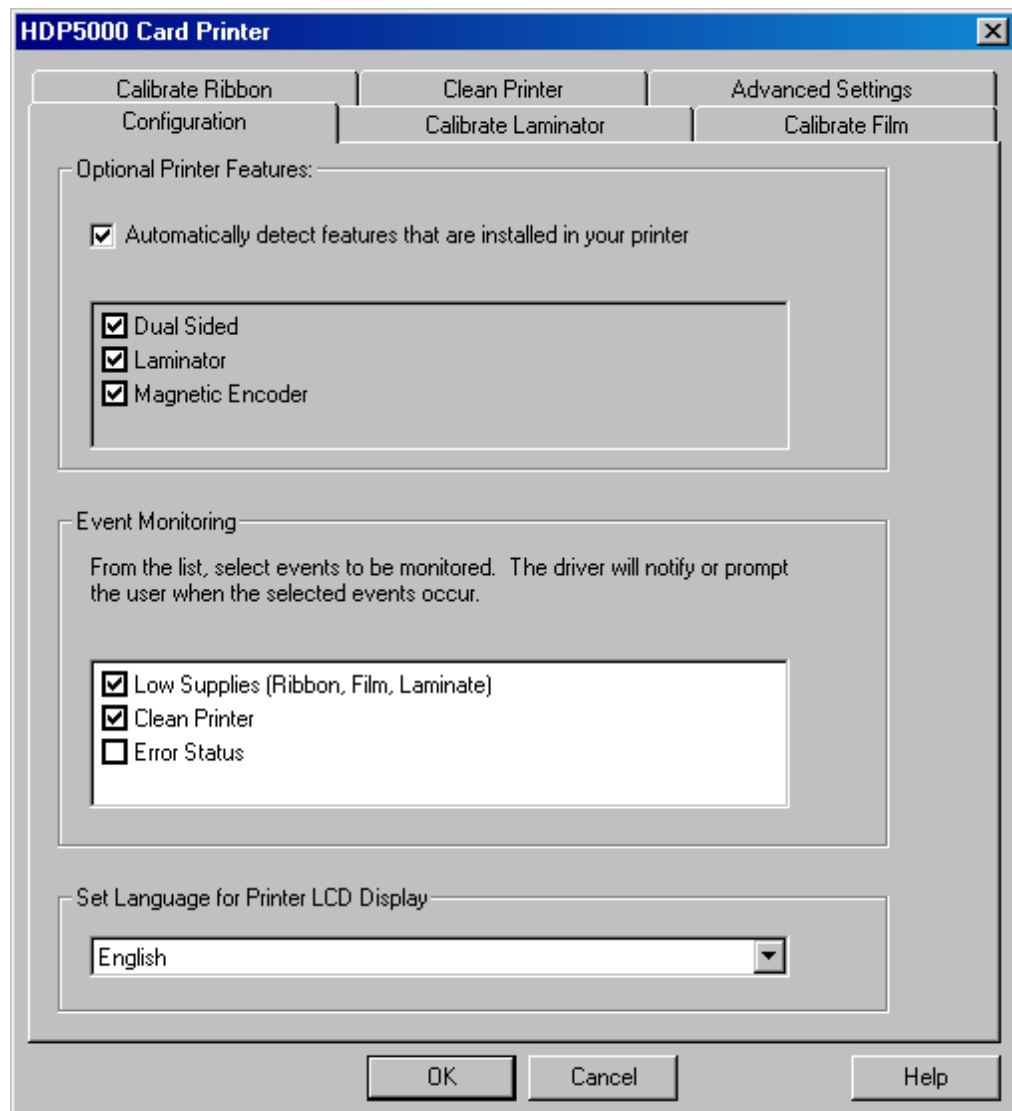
HDP5000 Card Printer

Calibrate Ribbon
Clean Printer
Advanced Settings
Configuration
Calibrate Laminator
Calibrate Film

Optional Printer Features:

Automatically detect features that are installed in your printer

Dual Sided
Laminator
Magnetic Encoder

Event Monitoring

From the list, select events to be monitored. The driver will notify or prompt the user when the selected events occur.

Low Supplies (Ribbon, Film, Laminate)
Clean Printer
Error Status

Set Language for Printer LCD Display

English

OK
Cancel
Help